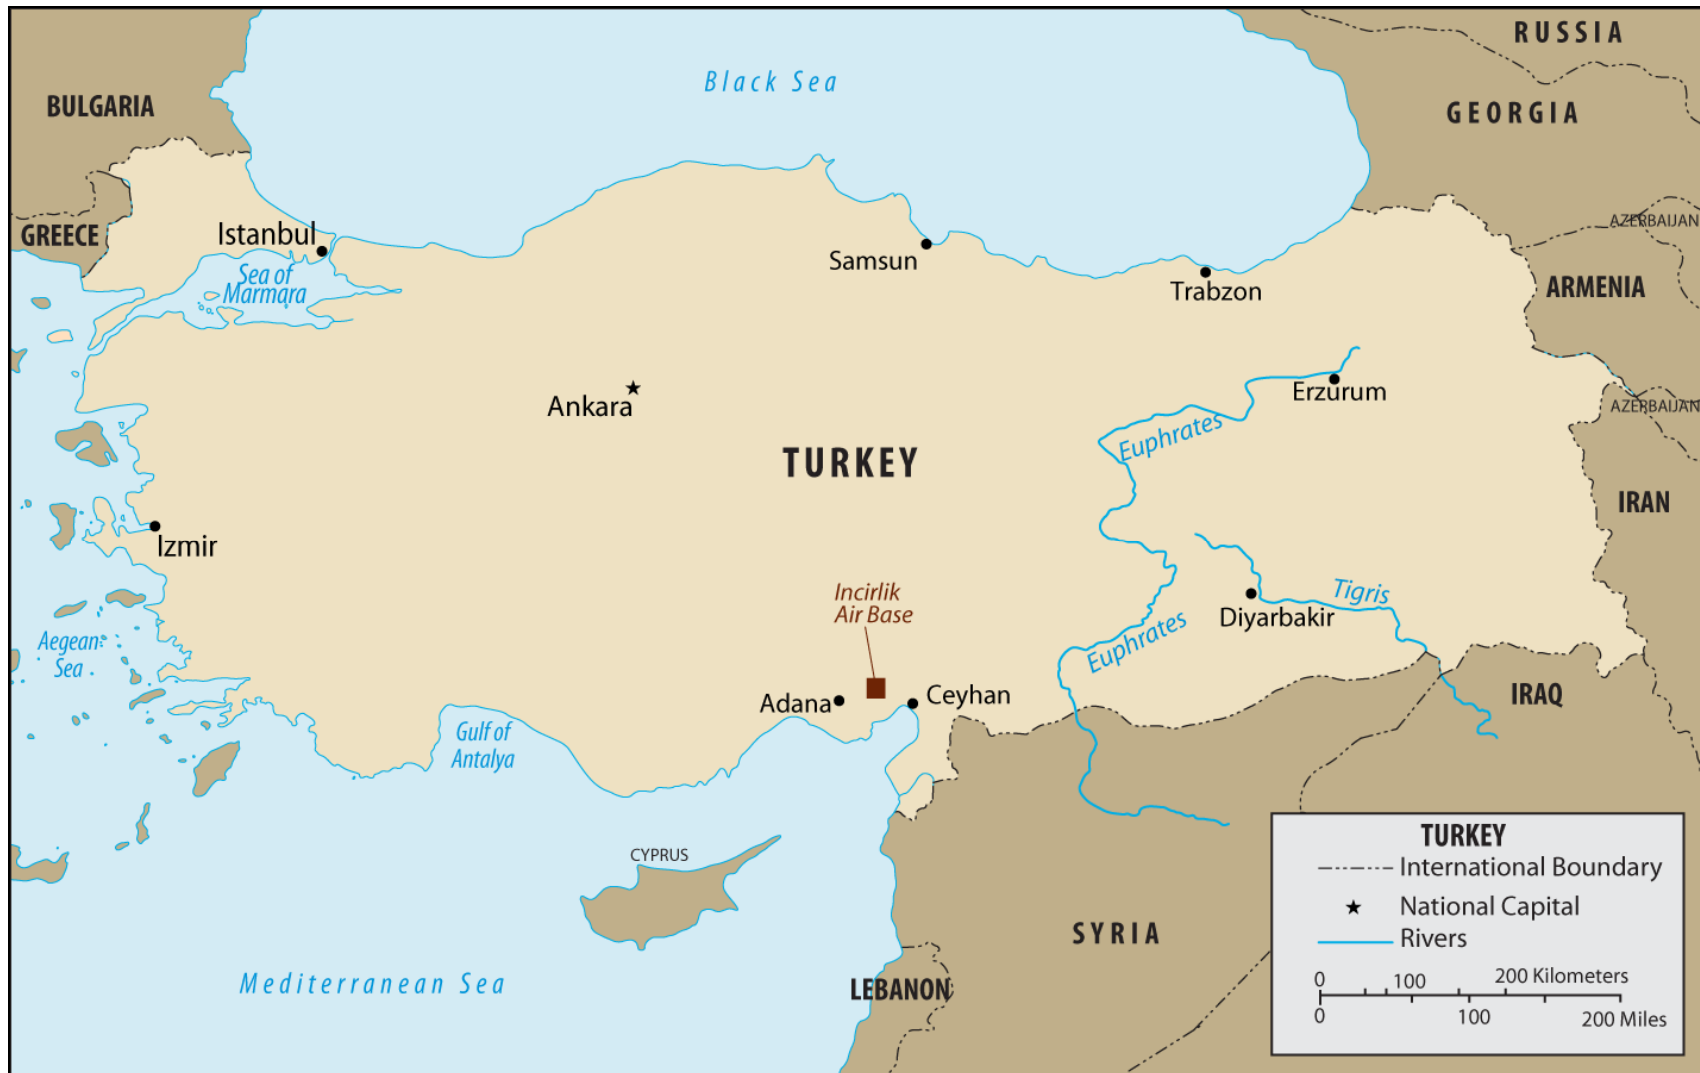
RUSSIA

BULGARIA

Black Sea

GEORGIA

GREECE

Istanbul

Sea of Marmara

Samsun

Trabzon

AZERBAIJAN

ARMENIA

Ankara

Erzurum

AZERBAIJAN

Euphrates

TURKEY

IRAN

Izmir

Incirlik Air Base

Tigris

Diyarbakir

Aegean Sea

Euphrates

Adana

Ceyhan

IRAQ

Gulf of Antalya

CYPRUS

SYRIA

Mediterranean Sea

LEBANON

TURKEY
International Boundary
National Capital
Rivers

0 100 200 Kilometers
0 100 200 Miles